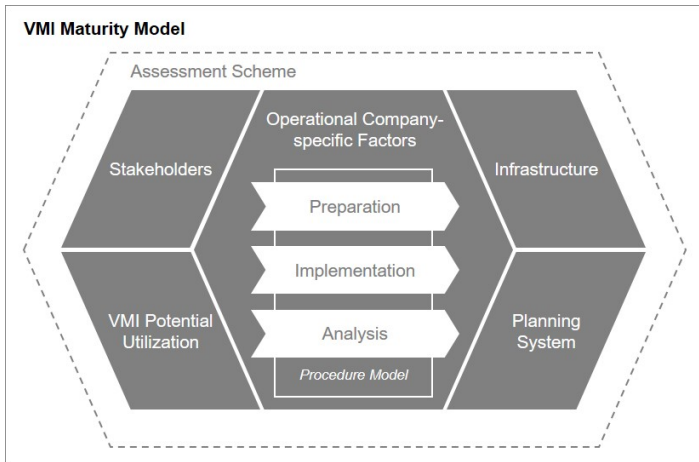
VMI Maturity Model

Assessment Scheme

Stakeholders

Operational Company-specific Factors

Infrastructure

Preparation

Implementation

Analysis

Procedure Model

VMI Potential Utilization

Planning System